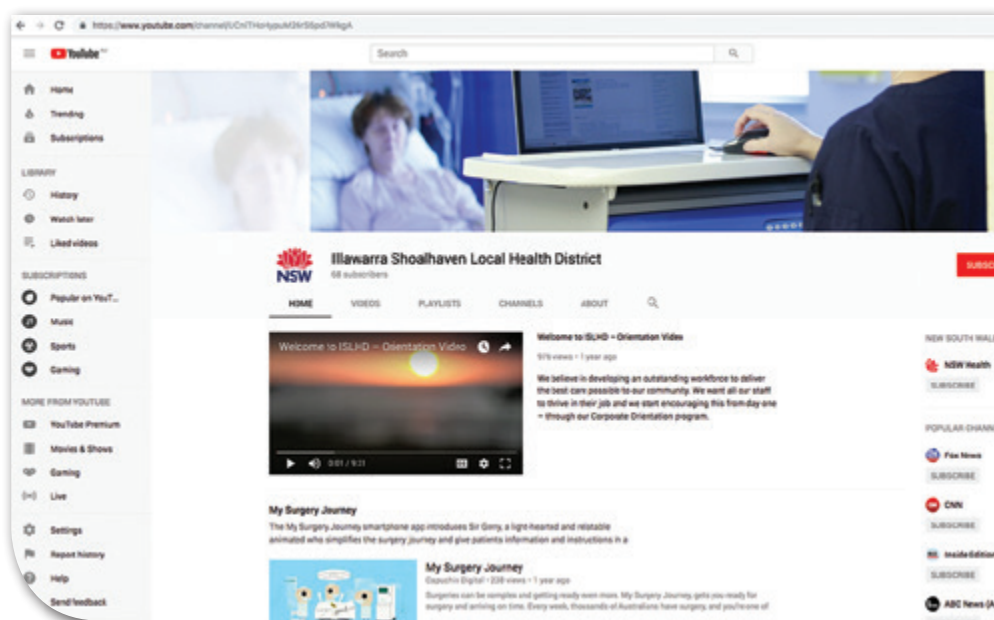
https://www.youtube.com/channel/UCnITHo4ypuM26r5SpdWkgA

YouTube

Search

Home
Trending
Subscriptions

LIBRARY
History
Watch later
Liked videos

SUBSCRIPTIONS
Popular on YouT...
Music
Sports
Gaming

MORE FROM YOUTUBE
YouTube Premium
Movies & Shows
Gaming
Live

Settings
Report history
Help
Send feedback

NSW

Illawarra Shoalhaven Local Health District
68 subscribers

SUBSC

HOME VIDEOS PLAYLISTS CHANNELS ABOUT

Welcome to ISLHD – Orientation Video

0:01 / 9:31

Welcome to ISLHD – Orientation Video
976 views • 1 year ago

We believe in developing an outstanding workforce to deliver the best care possible to our community. We want all our staff to thrive in their job and we start encouraging this from day one – through our Corporate Orientation program.

NEW SOUTH WAL
NSW Health
SUBSCRIBE

POPULAR CHANN
Fox News
SUBSCRIBE
CNN
SUBSCRIBE
Inside Edition
SUBSCRIBE
ABC News (A

My Surgery Journey
The My Surgery Journey smartphone app introduces Sir Gery, a light-hearted and relatable animated who simplifies the surgery journey and give patients information and instructions in a

My Surgery Journey
Capuchin Digital • 228 views • 1 year ago
Surgeries can be complex and getting ready even more. My Surgery Journey, gets you ready for surgery and arriving on time. Every week, thousands of Australians have surgery, and you're one of